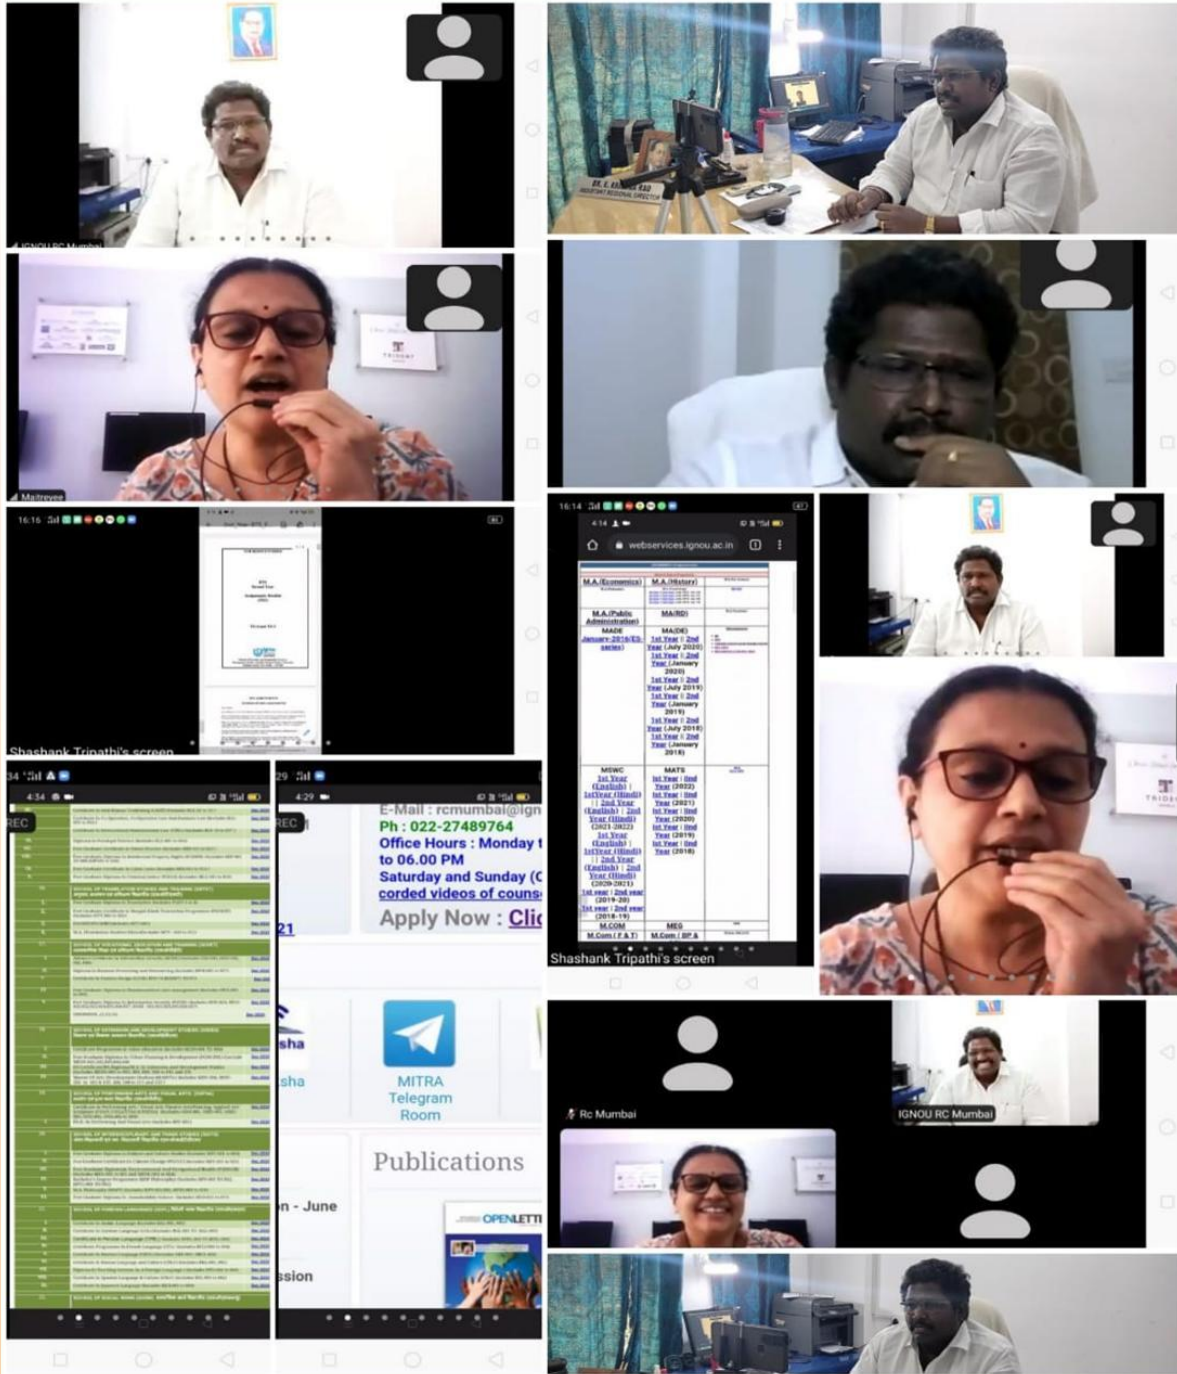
IGNOU RC Mumbai

DR. E. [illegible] RAO
ASSISTANT REGIONAL DIRECTOR

Maitreyee

16:16

Shashank Tripathi's screen

16:14

4:14

webservices.ignou.ac.in

M.A.(Economics) M.A.(History)

M.A.(Public Administration) MA(RD)

MADE January-2016/ES-series

MA(DE) 1st Year || 2nd Year (July 2020) 1st Year || 2nd Year (January 2020) 1st Year || 2nd Year (July 2019) 1st Year || 2nd Year (January 2019) 1st Year || 2nd Year (July 2018) 1st Year || 2nd Year (January 2018)

MSWC 1st Year (English) | 1stYear (Hindi) || 2nd Year (English) | 2nd Year (Hindi) (2021-2022) 1st Year (English) | 2nd Year (English) | 1stYear (Hindi) || 2nd Year (Hindi) (2020-2021) 1st year || 2nd year (2019-20) 1st year || 2nd year (2018-19)

MATS 1st Year || 2nd Year (2022) 1st Year || 2nd Year (2021) 1st Year || 2nd Year (2020) 1st Year || 2nd Year (2019) 1st Year || 2nd Year (2018)

M.COM MEG
M.Com (F & T) M.Com (BP &

Shashank Tripathi's screen

34

4:34

REC

29

4:29

REC

E-Mail : rcmumbai@ign
Ph : 022-27489764
Office Hours : Monday t
to 06.00 PM
Saturday and Sunday (C
corded videos of couns
Apply Now : Clic

21

sha

sha

MITRA Telegram Room

Publications

n - June

ssion

OPENLETT

Rc Mumbai

IGNOU RC Mumbai